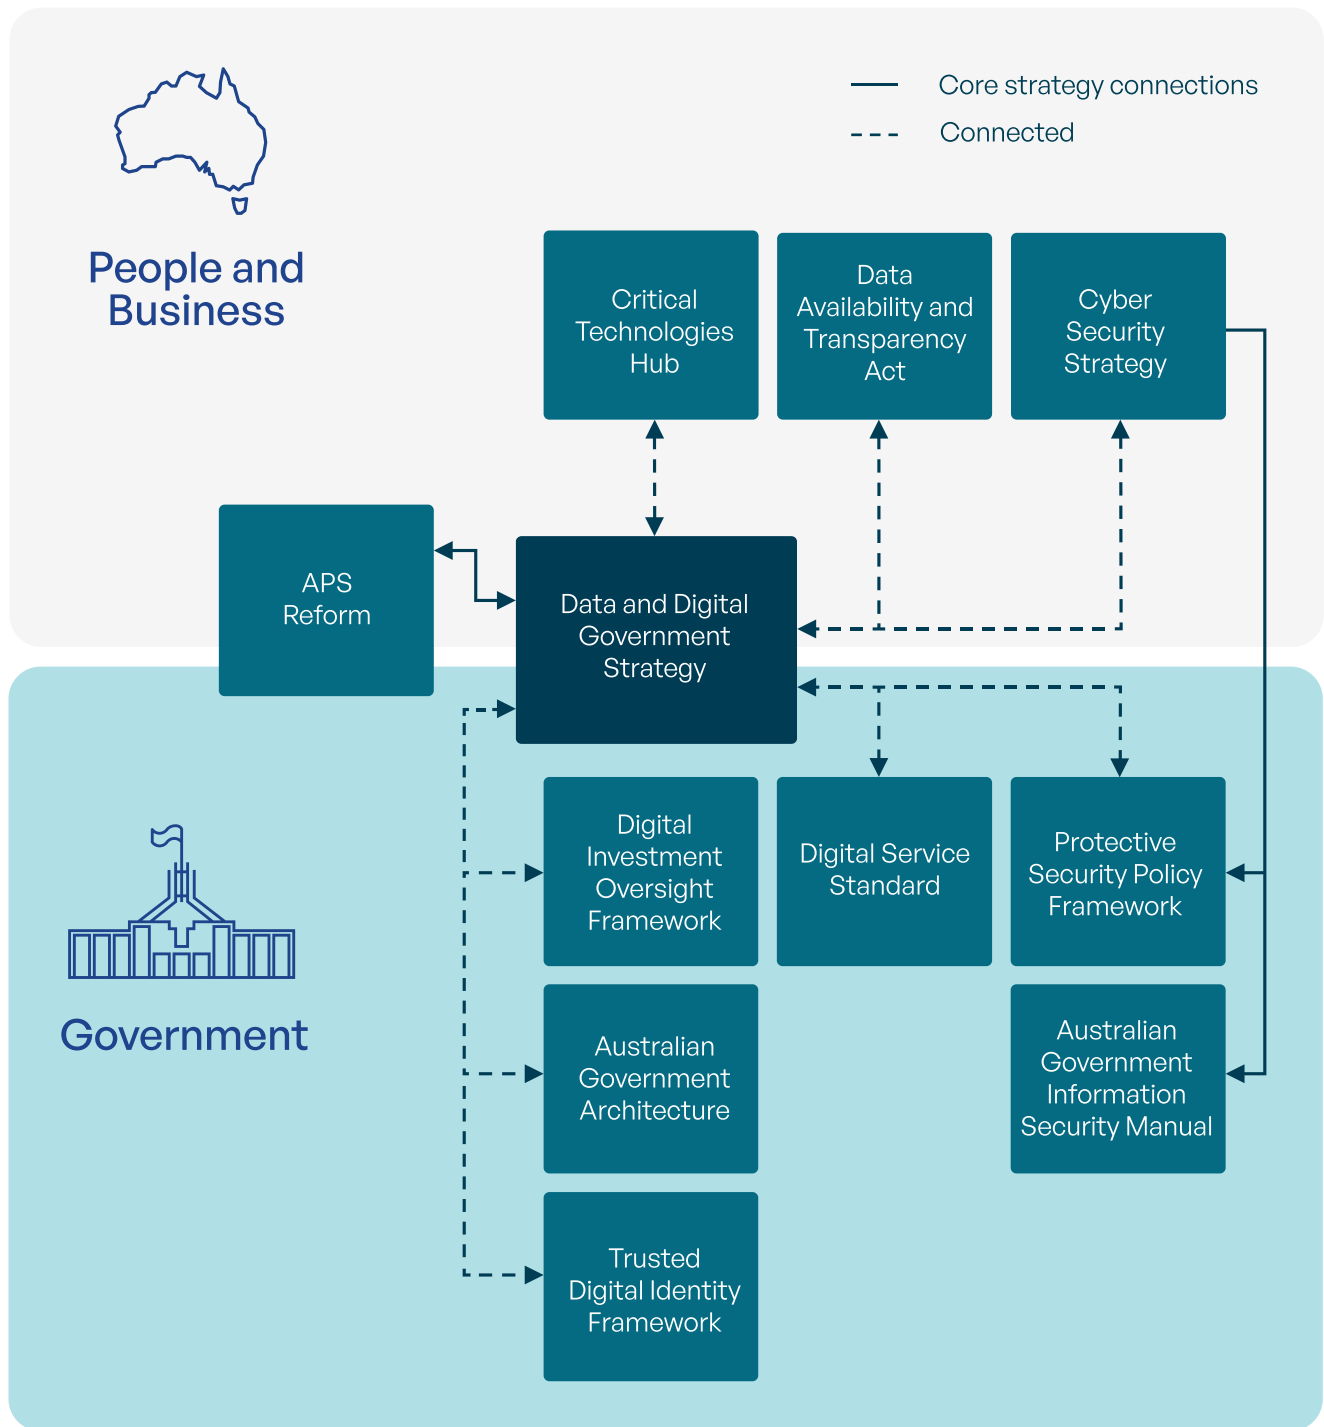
Core strategy connections

Connected

People and Business

Critical Technologies Hub

Data Availability and Transparency Act

Cyber Security Strategy

APS Reform

Data and Digital Government Strategy

Government

Digital Investment Oversight Framework

Digital Service Standard

Protective Security Policy Framework

Australian Government Architecture

Australian Government Information Security Manual

Trusted Digital Identity Framework